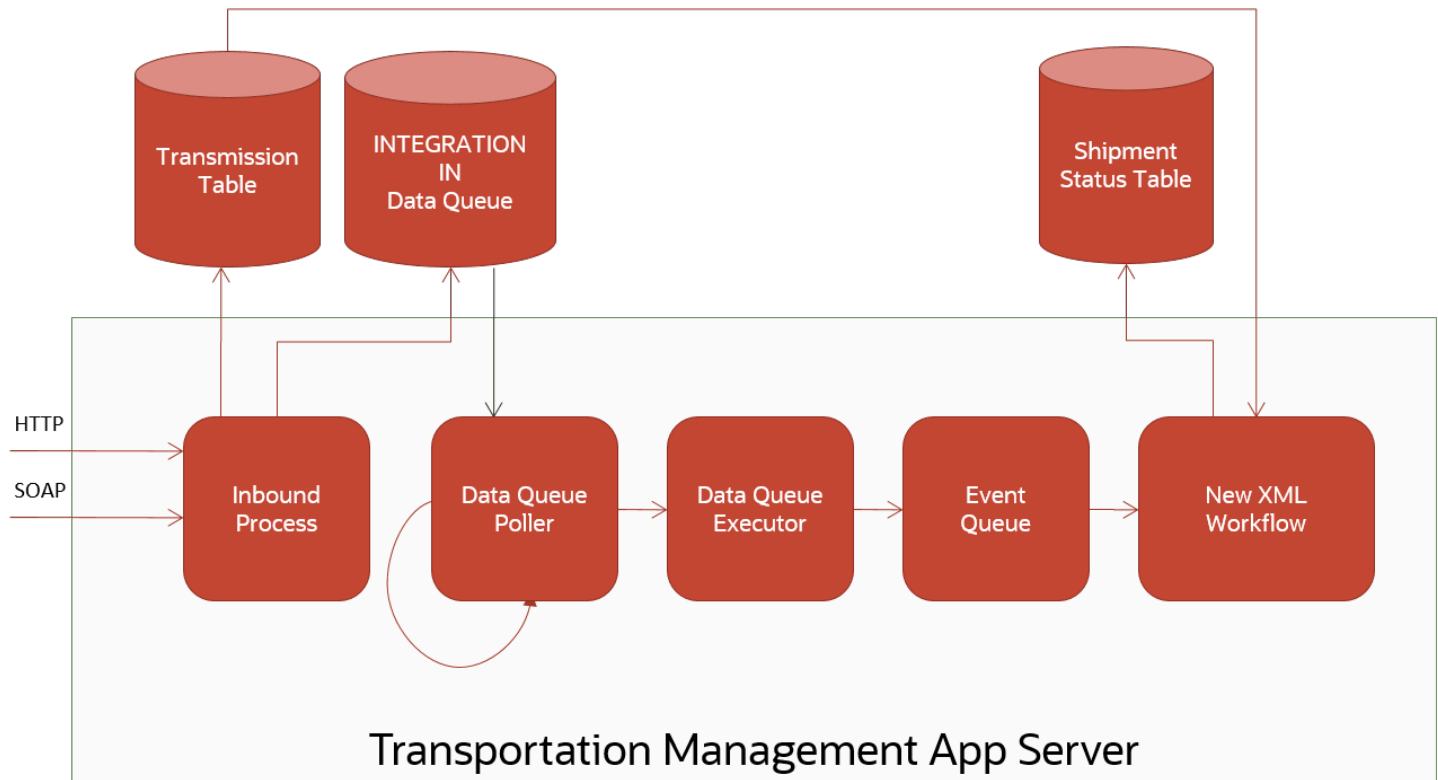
Transmission Table

INTEGRATION IN Data Queue

Shipment Status Table

HTTP

SOAP

Inbound Process

Data Queue Poller

Data Queue Executor

Event Queue

New XML Workflow

Transportation Management App Server